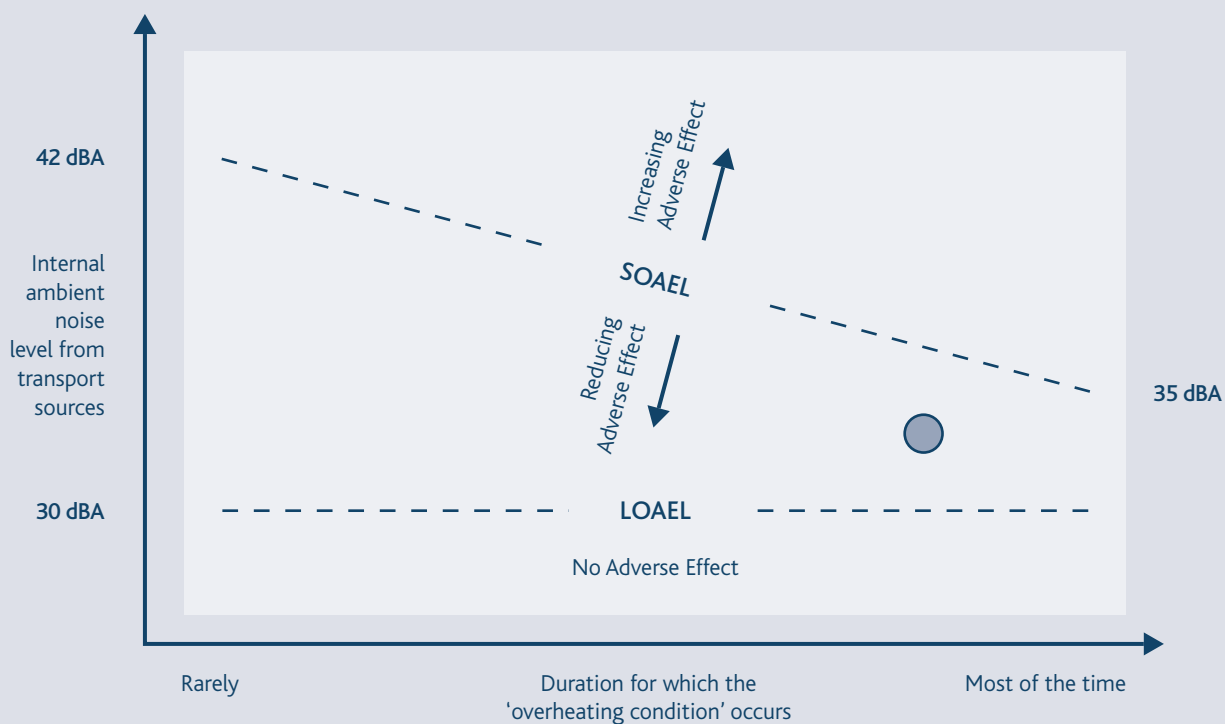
42 dBA

Internal ambient noise level from transport sources

30 dBA

Increasing Adverse Effect

SOAEL

Reducing Adverse Effect

35 dBA

LOAEL

No Adverse Effect

Rarely

Duration for which the 'overheating condition' occurs

Most of the time